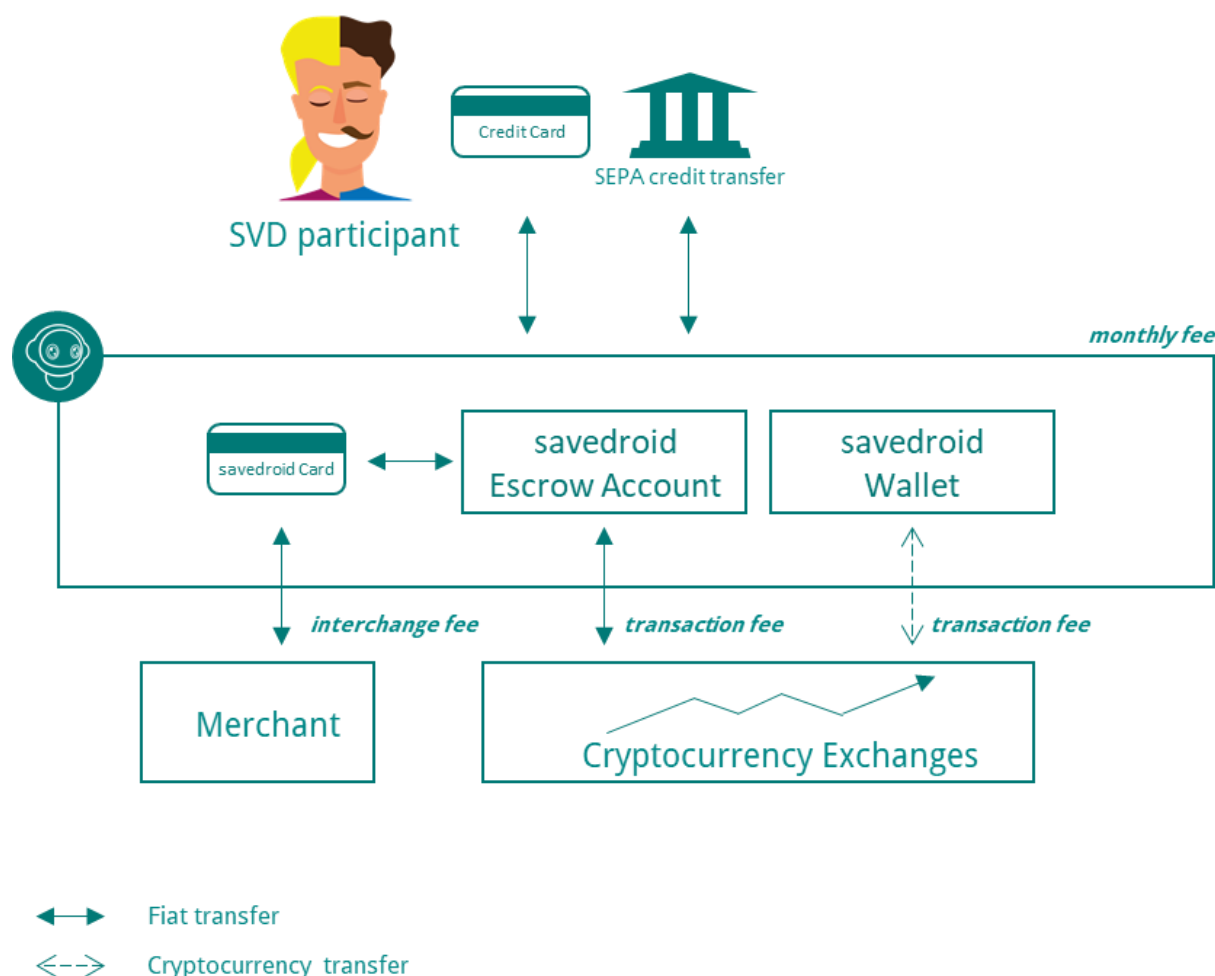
SVD participant

Credit Card

SEPA credit transfer

monthly fee

savedroid Card

savedroid Escrow Account

savedroid Wallet

interchange fee

transaction fee

transaction fee

Merchant

Cryptocurrency Exchanges

Fiat transfer

Cryptocurrency transfer